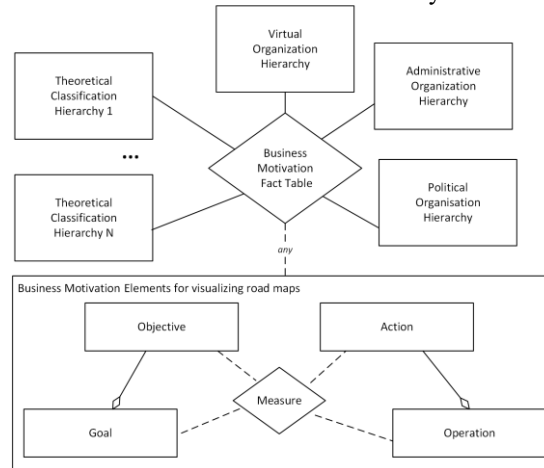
Virtual Organization Hierarchy

Theoretical Classification Hierarchy 1

Administrative Organization Hierarchy

...

Business Motivation Fact Table

Theoretical Classification Hierarchy N

Political Organisation Hierarchy

any

Business Motivation Elements for visualizing road maps

Objective

Action

Measure

Goal

Operation